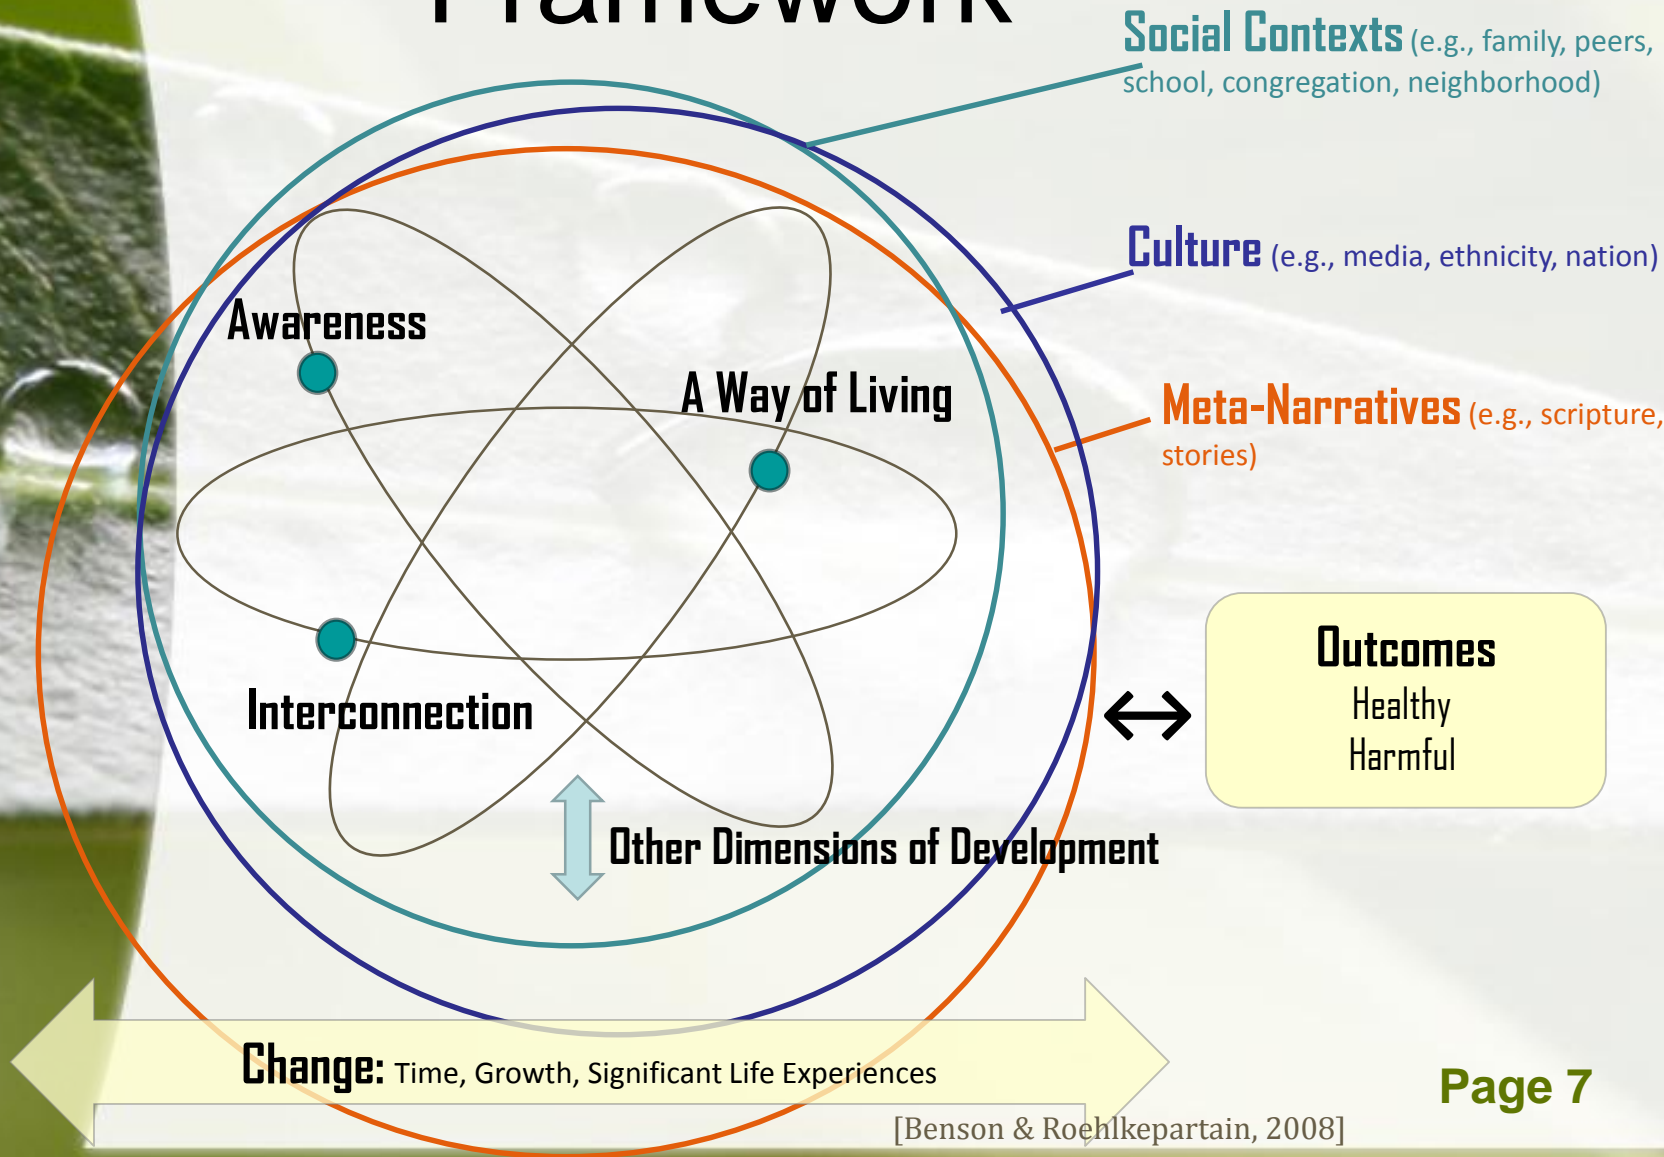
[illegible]

Social Contexts (e.g., family, peers, school, congregation, neighborhood)

Culture (e.g., media, ethnicity, nation)

Meta-Narratives (e.g., scripture, stories)

Awareness

A Way of Living

Interconnection

Other Dimensions of Development

Outcomes
Healthy
Harmful

Change: Time, Growth, Significant Life Experiences

Page 7

[Benson & Roehlkepartain, 2008]